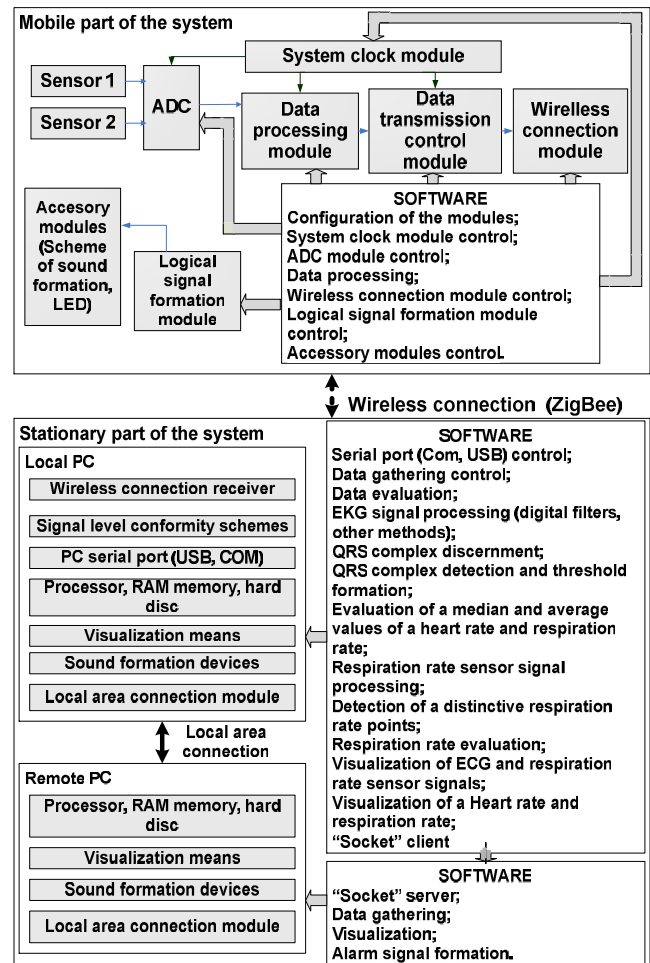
Mobile part of the system

System clock module

Sensor 1

Sensor 2

ADC

Data processing module

Data transmission control module

Wireless connection module

Accesory modules (Scheme of sound formation, LED)

Logical signal formation module

SOFTWARE
Configuration of the modules;
System clock module control;
ADC module control;
Data processing;
Wireless connection module control;
Logical signal formation module control;
Accessory modules control.

Wireless connection (ZigBee)

Stationary part of the system

Local PC

Wireless connection receiver

Signal level conformity schemes

PC serial port (USB, COM)

Processor, RAM memory, hard disc

Visualization means

Sound formation devices

Local area connection module

SOFTWARE
Serial port (Com, USB) control;
Data gathering control;
Data evaluation;
EKG signal processing (digital filters, other methods);
QRS complex discernment;
QRS complex detection and threshold formation;
Evaluation of a median and average values of a heart rate and respiration rate;
Respiration rate sensor signal processing;
Detection of a distinctive respiration rate points;
Respiration rate evaluation;
Visualization of ECG and respiration rate sensor signals;
Visualization of a Heart rate and respiration rate;
"Socket" client

Local area connection

Remote PC

Processor, RAM memory, hard disc

Visualization means

Sound formation devices

Local area connection module

SOFTWARE
"Socket" server;
Data gathering;
Visualization;
Alarm signal formation.